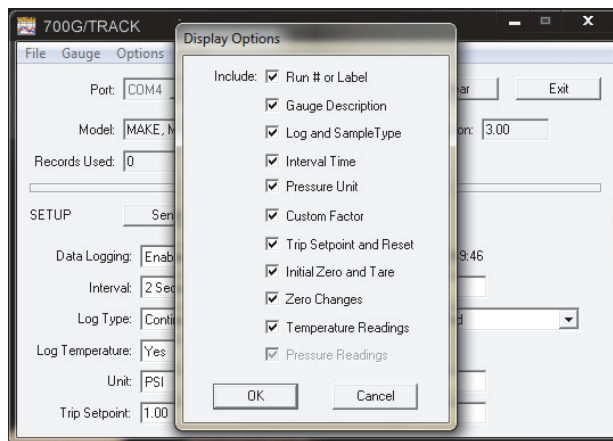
700G/TRACK
File Gauge Options
Port: COM4
Model: MAKE, M
Records Used: 0
SETUP Sen
Data Logging: Enab
Interval: 2 Sec
Log Type: Conti
Log Temperature: Yes
Unit: PSI
Trip Setpoint: 1.00
ar
Exit
on: 3.00
9:46
d

Display Options
Include: ☑ Run # or Label
☑ Gauge Description
☑ Log and SampleType
☑ Interval Time
☑ Pressure Unit
☑ Custom Factor
☑ Trip Setpoint and Reset
☑ Initial Zero and Tare
☑ Zero Changes
☑ Temperature Readings
☑ Pressure Readings
OK
Cancel